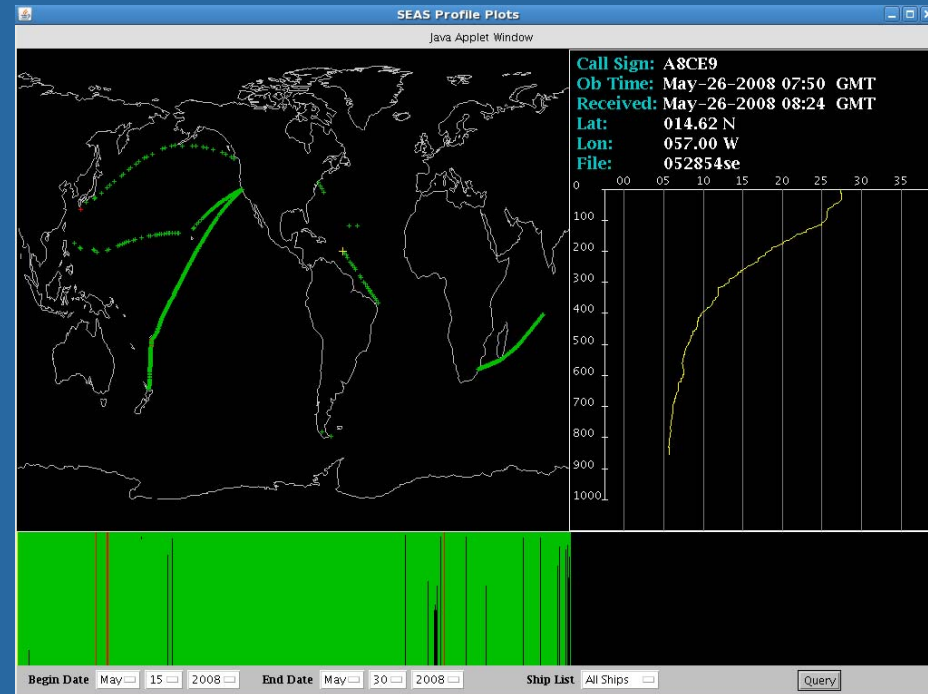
SEAS Profile Plots

Java Applet Window

Call Sign: A8CE9
Ob Time: May-26-2008 07:50 GMT
Received: May-26-2008 08:24 GMT
Lat: 014.62 N
Lon: 057.00 W
File: 052854se

0 00 05 10 15 20 25 30 35
100
200
300
400
500
600
700
800
900
1000

Begin Date May 15 2008 End Date May 30 2008 Ship List All Ships Query